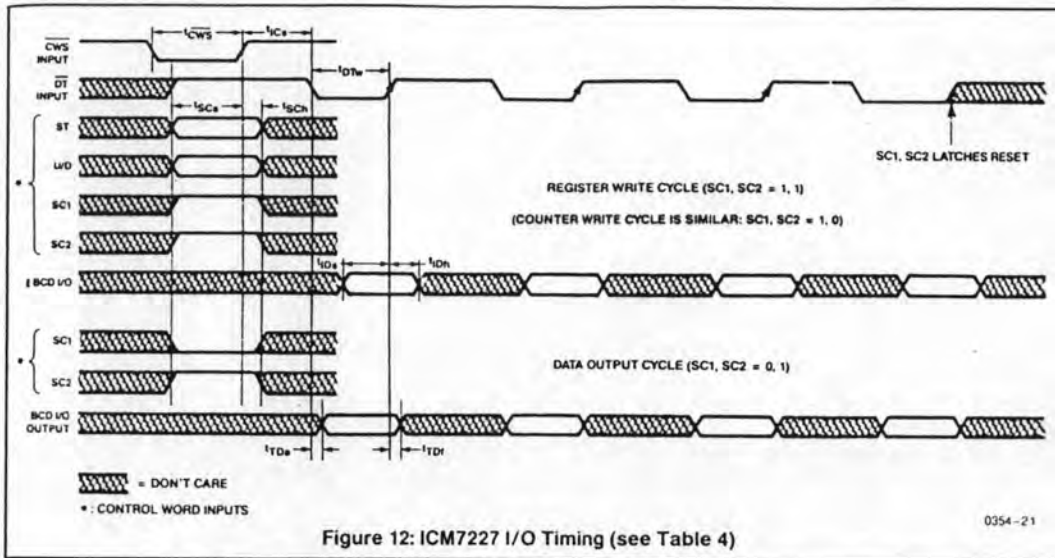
$\overline{CWS}$ INPUT

$t_{\overline{CWS}}$

$t_{ICs}$

$\overline{DT}$ INPUT

$t_{DTw}$

$t_{SCs}$

$t_{SCh}$

ST

U/D

SC1

SC2

*

SC1, SC2 LATCHES RESET

REGISTER WRITE CYCLE (SC1, SC2 = 1, 1)

(COUNTER WRITE CYCLE IS SIMILAR: SC1, SC2 = 1, 0)

$t_{IDs}$

$t_{IDh}$

‡ BCD I/O

SC1

SC2

*

DATA OUTPUT CYCLE (SC1, SC2 = 0, 1)

BCD I/O OUTPUT

$t_{TDe}$

$t_{TDt}$

= DON'T CARE

* : CONTROL WORD INPUTS

0354-21

Figure 12: ICM7227 I/O Timing (see Table 4)